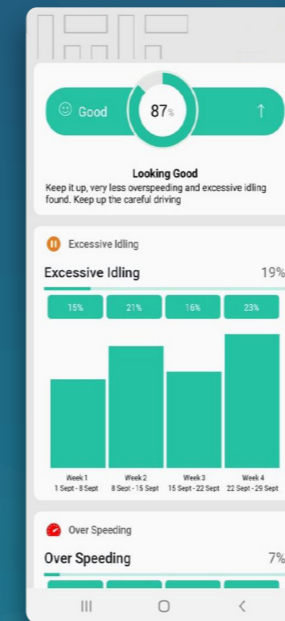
Good

87%

↑

Looking Good

Keep it up, very less overspeeding and excessive idling found. Keep up the careful driving

Excessive Idling

Excessive Idling

19%

| 15% | 21% | 16% | 23% |
|---|---|---|---|

Week 1
1 Sept - 8 Sept

Week 2
8 Sept - 15 Sept

Week 3
15 Sept - 22 Sept

Week 4
22 Sept - 29 Sept

Over Speeding

Over Speeding

7%

III O <